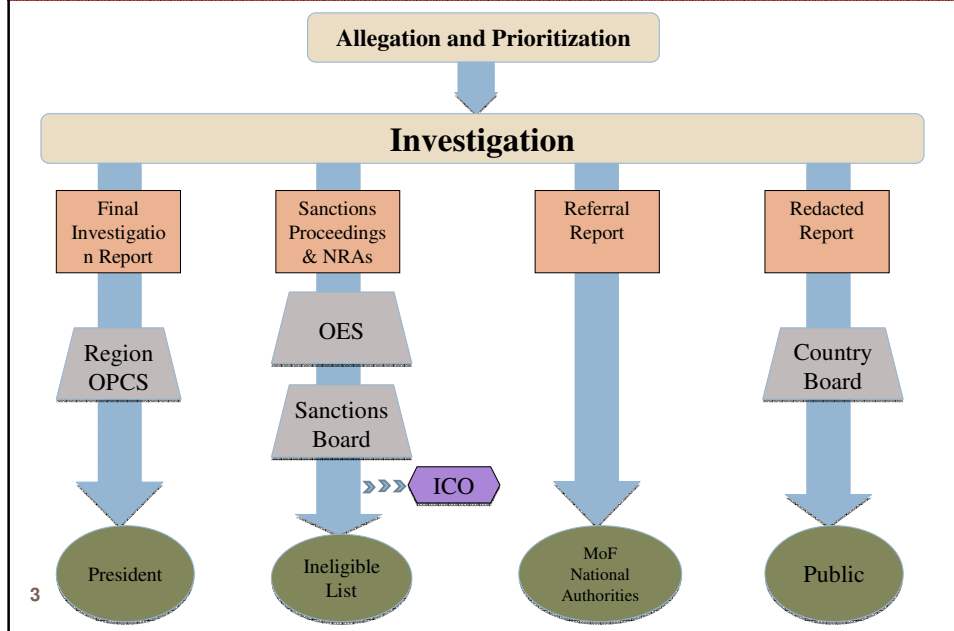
Allegation and Prioritization

Investigation

Final Investigation Report

Region OPCS

President

Sanctions Proceedings & NRAs

OES

Sanctions Board

ICO

Ineligible List

Referral Report

MoF National Authorities

Redacted Report

Country Board

Public

3